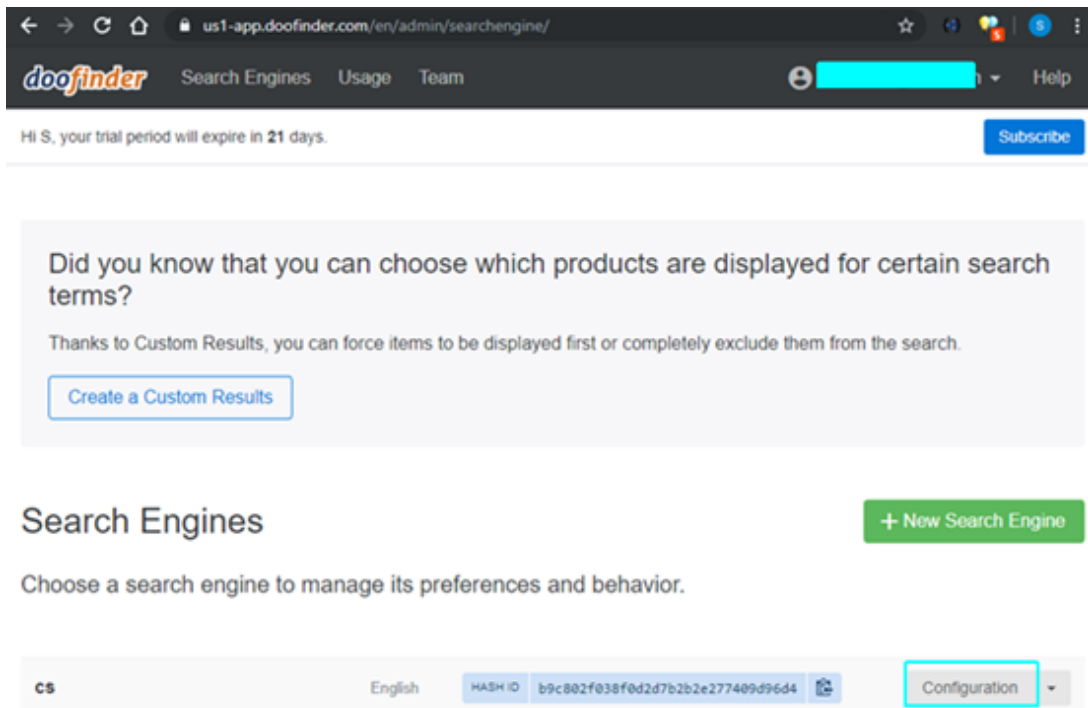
us1-app.doofinder.com/en/admin/searchengine/

doofinder Search Engines Usage Team Help

Hi S, your trial period will expire in 21 days.

Subscribe

Did you know that you can choose which products are displayed for certain search terms?

Thanks to Custom Results, you can force items to be displayed first or completely exclude them from the search.

Create a Custom Results

Search Engines

+ New Search Engine

Choose a search engine to manage its preferences and behavior.

cs English HASH ID b9c802f038f0d2d7b2b2e277409d96d4 Configuration